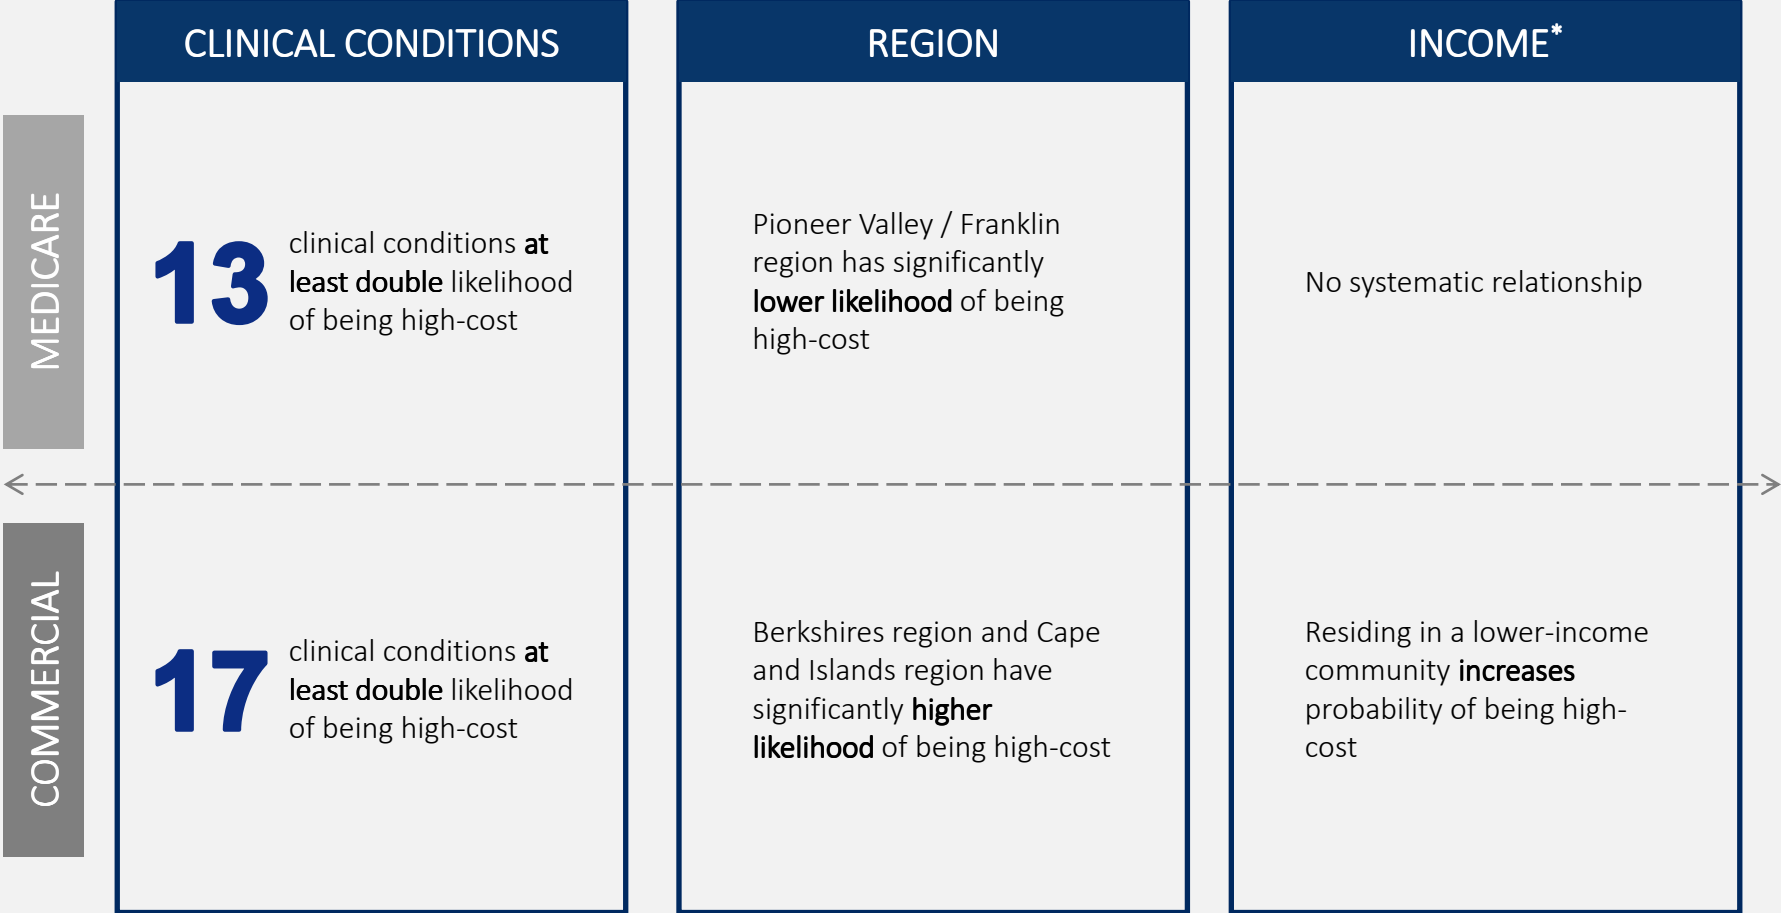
| | CLINICAL CONDITIONS | REGION | INCOME* |
|---|---|---|---|
| MEDICARE | 13 clinical conditions at least double likelihood of being high-cost | Pioneer Valley / Franklin region has significantly lower likelihood of being high-cost | No systematic relationship |
| COMMERCIAL | 17 clinical conditions at least double likelihood of being high-cost | Berkshires region and Cape and Islands region have significantly higher likelihood of being high-cost | Residing in a lower-income community increases probability of being high-cost |